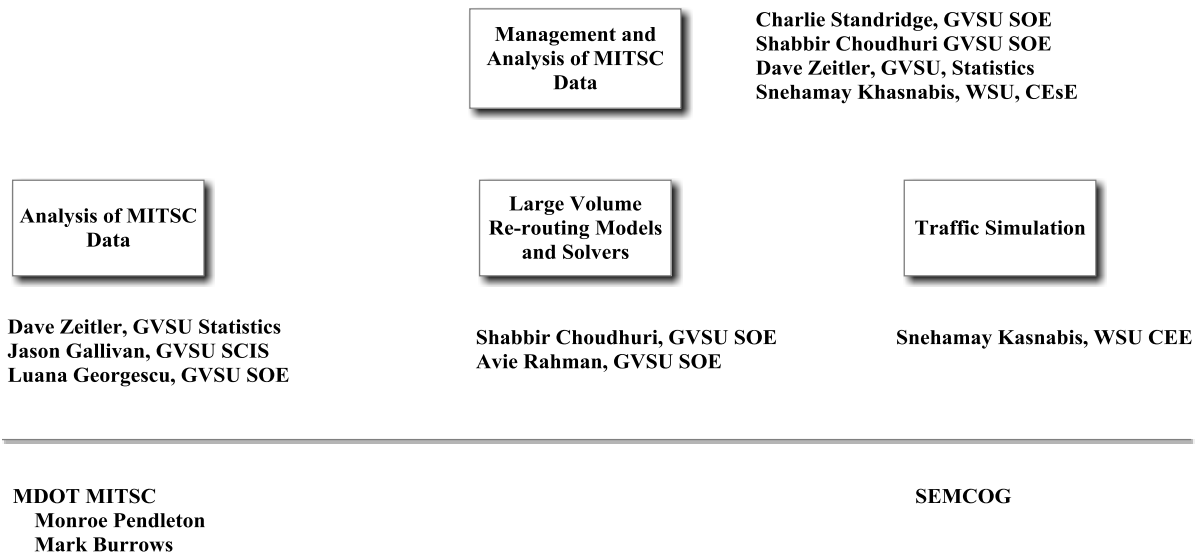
Management and Analysis of MITSC Data

Charlie Standridge, GVSU SOE
Shabbir Choudhuri GVSU SOE
Dave Zeitler, GVSU, Statistics
Snehamay Khasnabis, WSU, CEsE

Analysis of MITSC Data

Large Volume Re-routing Models and Solvers

Traffic Simulation

Dave Zeitler, GVSU Statistics
Jason Gallivan, GVSU SCIS
Luana Georgescu, GVSU SOE

Shabbir Choudhuri, GVSU SOE
Avie Rahman, GVSU SOE

Snehamay Kasnabis, WSU CEE

MDOT MITSC
Monroe Pendleton
Mark Burrows

SEMCOG